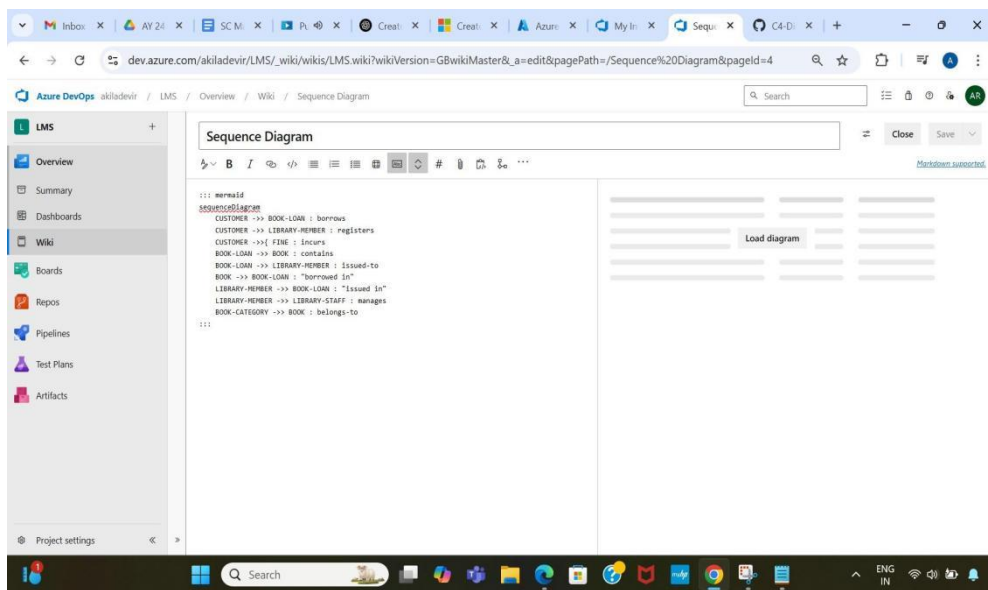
Inbox × | AY 24 × | SC M × | P × | Creat × | Creat × | Azure × | My In × | Seque × | C4-D × | +

dev.azure.com/akiladevir/LMS/_wiki/wikis/LMS.wiki?wikiVersion=GBwikiMaster&_a=edit&pagePath=/Sequence%20Diagram&pageId=4

Azure DevOps akiladevir / LMS / Overview / Wiki / Sequence Diagram

Search

AR

LMS +

Overview

Summary

Dashboards

Wiki

Boards

Repos

Pipelines

Test Plans

Artifacts

Project settings «

Sequence Diagram

Close Save

Markdown supported.

::: mermaid
sequenceDiagram
CUSTOMER ->> BOOK-LOAN : borrows
CUSTOMER ->> LIBRARY-MEMBER : registers
CUSTOMER ->>( FINE : incurs
BOOK-LOAN ->> BOOK : contains
BOOK-LOAN ->> LIBRARY-MEMBER : issued-to
BOOK ->> BOOK-LOAN : "borrowed in"
LIBRARY-MEMBER ->> BOOK-LOAN : "issued in"
LIBRARY-MEMBER ->> LIBRARY-STAFF : manages
BOOK-CATEGORY ->> BOOK : belongs-to
:::

Load diagram

Search

ENG IN